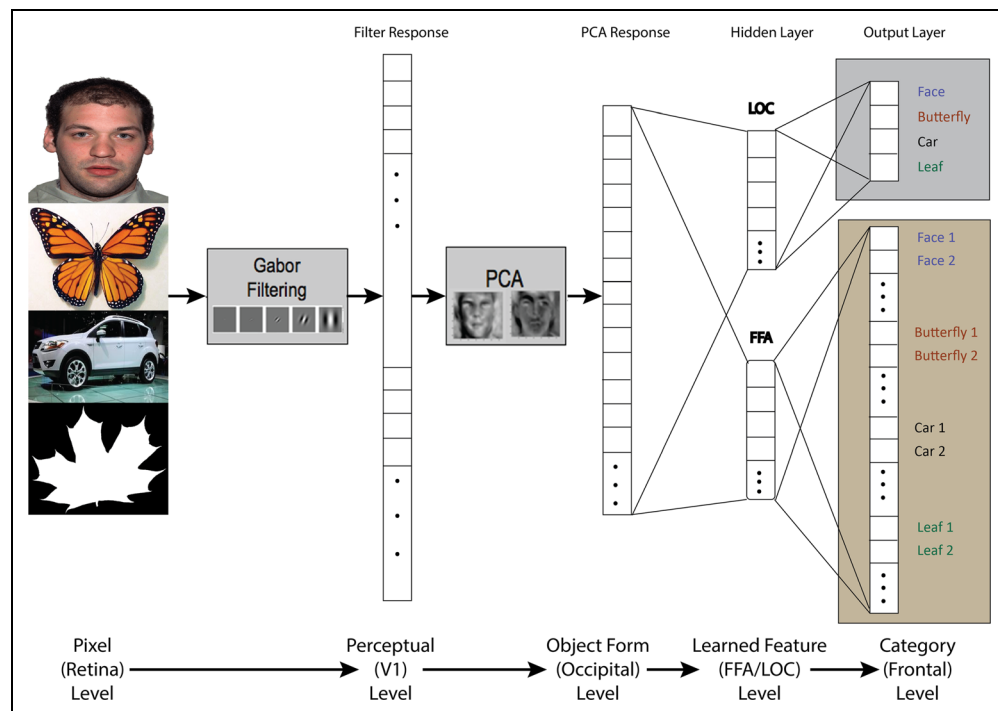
Filter Response

PCA Response

Hidden Layer

Output Layer

Gabor Filtering

PCA

LOC

FFA

Face
Butterfly
Car
Leaf

Face 1
Face 2
Butterfly 1
Butterfly 2
Car 1
Car 2
Leaf 1
Leaf 2

Pixel (Retina) Level

Perceptual (V1) Level

Object Form (Occipital) Level

Learned Feature (FFA/LOC) Level

Category (Frontal) Level